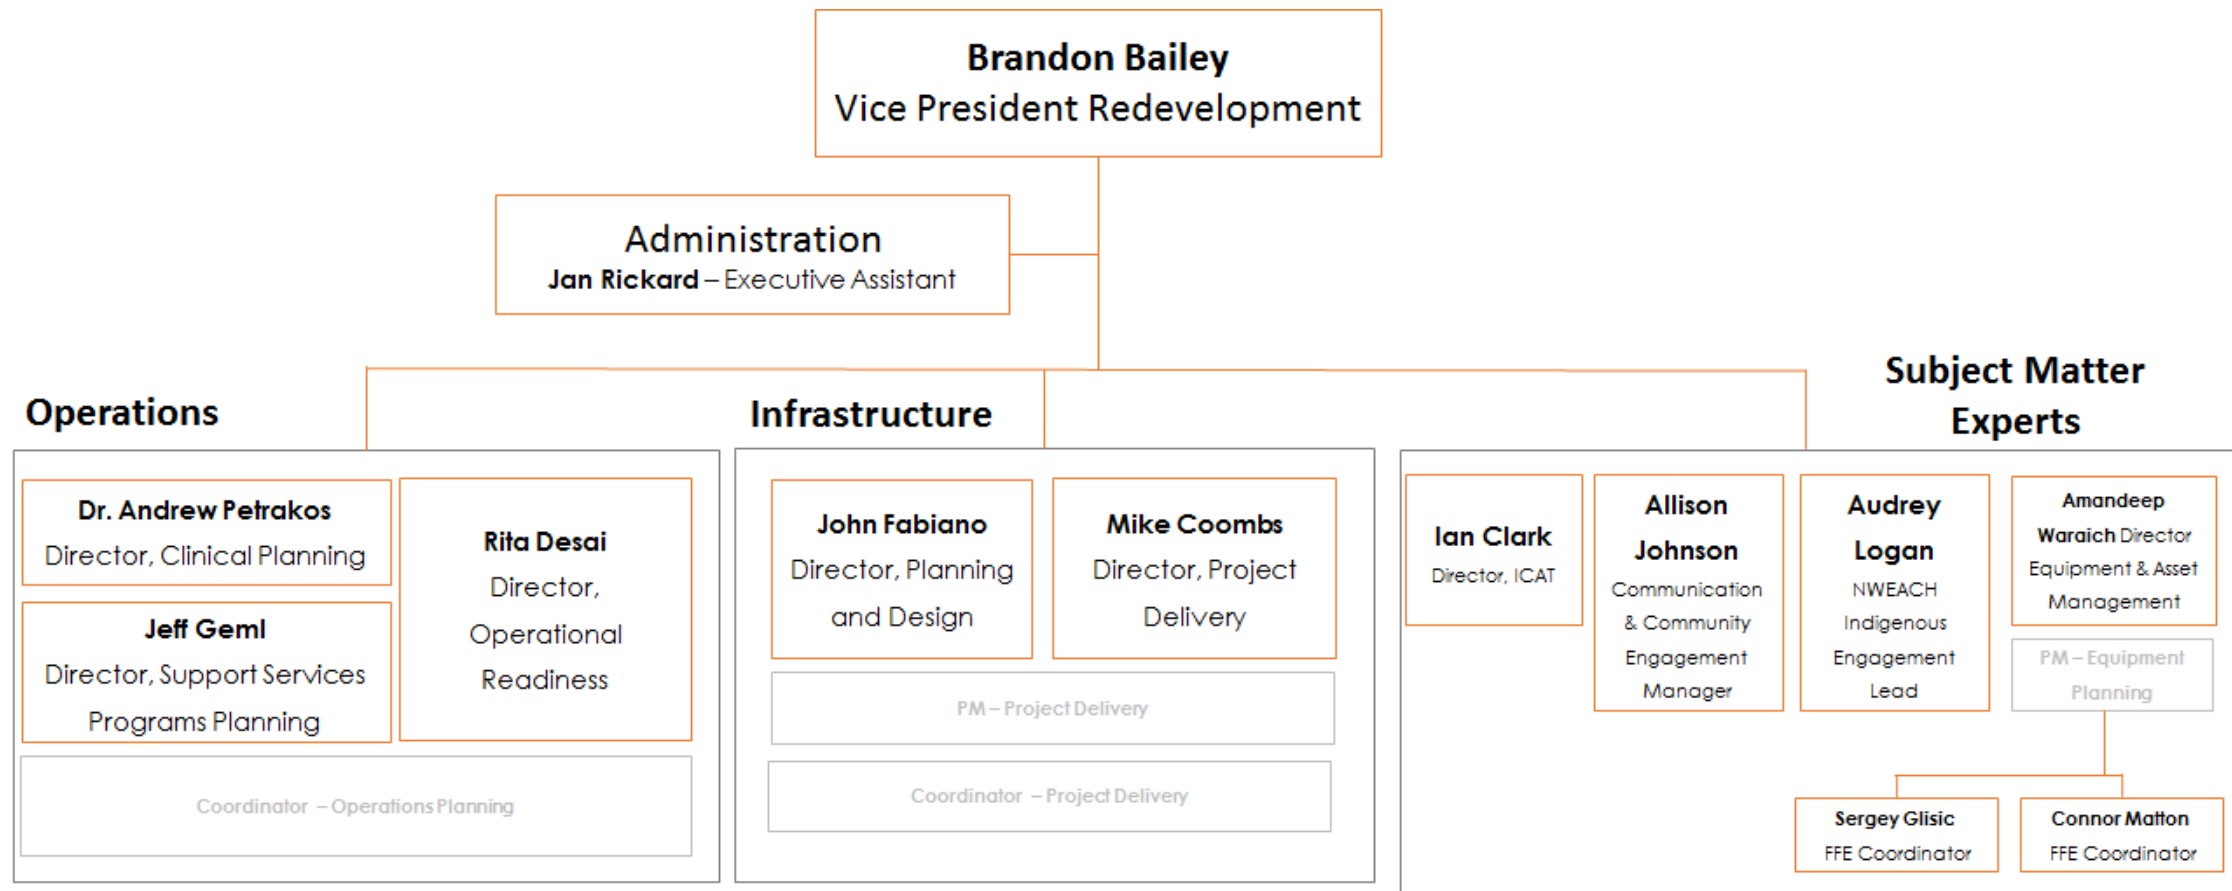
Brandon Bailey
Vice President Redevelopment

Administration
Jan Rickard – Executive Assistant

Operations

Dr. Andrew Petrakos
Director, Clinical Planning

Jeff Geml
Director, Support Services Programs Planning

Rita Desai
Director, Operational Readiness

Coordinator – Operations Planning

Infrastructure

John Fabiano
Director, Planning and Design

Mike Coombs
Director, Project Delivery

PM – Project Delivery

Coordinator – Project Delivery

Subject Matter Experts

Ian Clark
Director, ICAT

Allison Johnson
Communication & Community Engagement Manager

Audrey Logan
NWEACH Indigenous Engagement Lead

Amandeep Waraich Director Equipment & Asset Management

PM – Equipment Planning

Sergey Glisic
FFE Coordinator

Connor Matton
FFE Coordinator